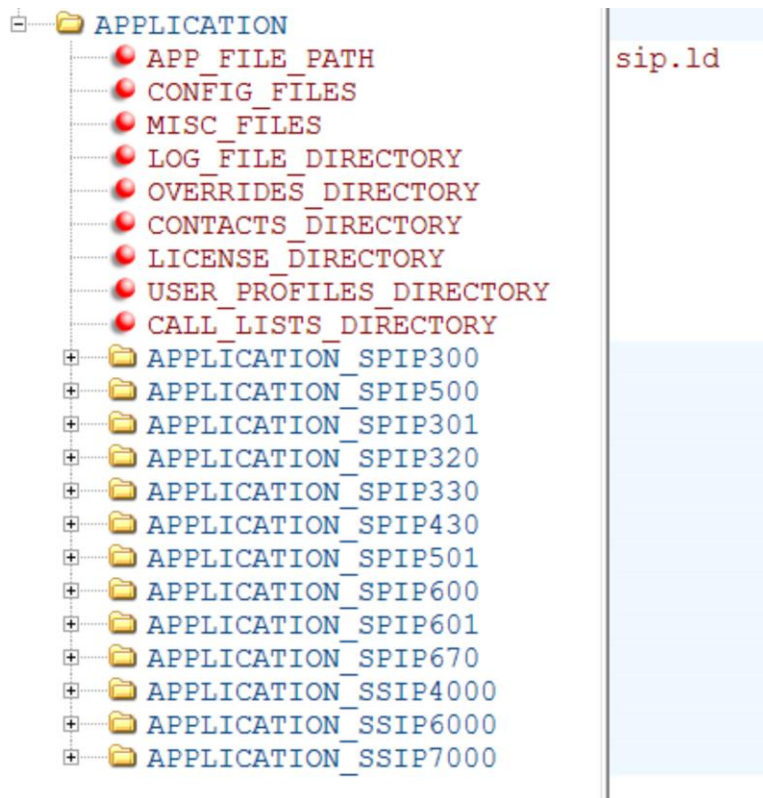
APPLICATION
APP_FILE_PATH
CONFIG_FILES
MISC_FILES
LOG_FILE_DIRECTORY
OVERRIDES_DIRECTORY
CONTACTS_DIRECTORY
LICENSE_DIRECTORY
USER_PROFILES_DIRECTORY
CALL_LISTS_DIRECTORY
APPLICATION_SPIP300
APPLICATION_SPIP500
APPLICATION_SPIP301
APPLICATION_SPIP320
APPLICATION_SPIP330
APPLICATION_SPIP430
APPLICATION_SPIP501
APPLICATION_SPIP600
APPLICATION_SPIP601
APPLICATION_SPIP670
APPLICATION_SSIP4000
APPLICATION_SSIP6000
APPLICATION_SSIP7000

sip.ld